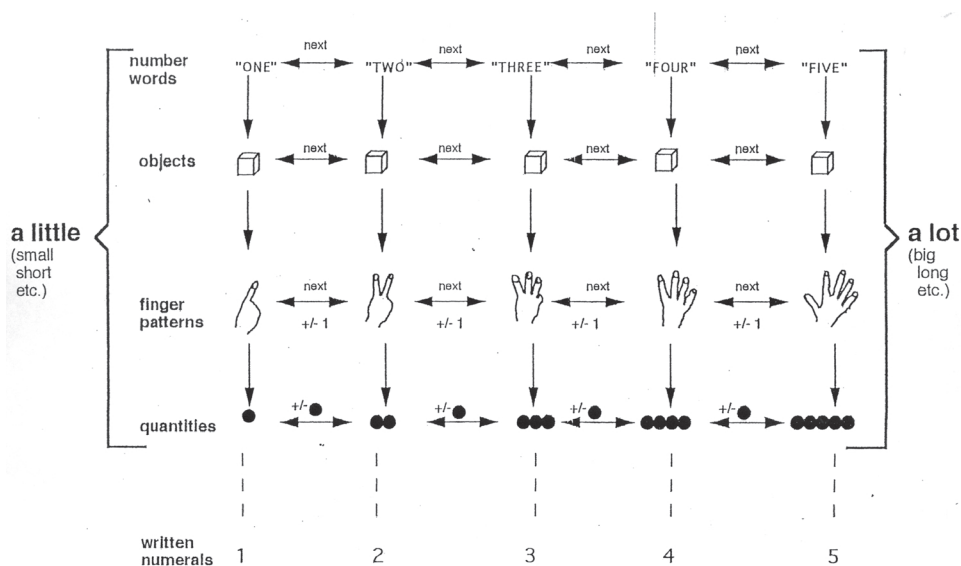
number words "ONE" next "TWO" next "THREE" next "FOUR" next "FIVE"

objects next next next next

a little (small short etc.)

a lot (big long etc.)

finger patterns next +/- 1 next +/- 1 next +/- 1 next +/- 1

quantities +/- +/- +/- +/-

written numerals 1 2 3 4 5